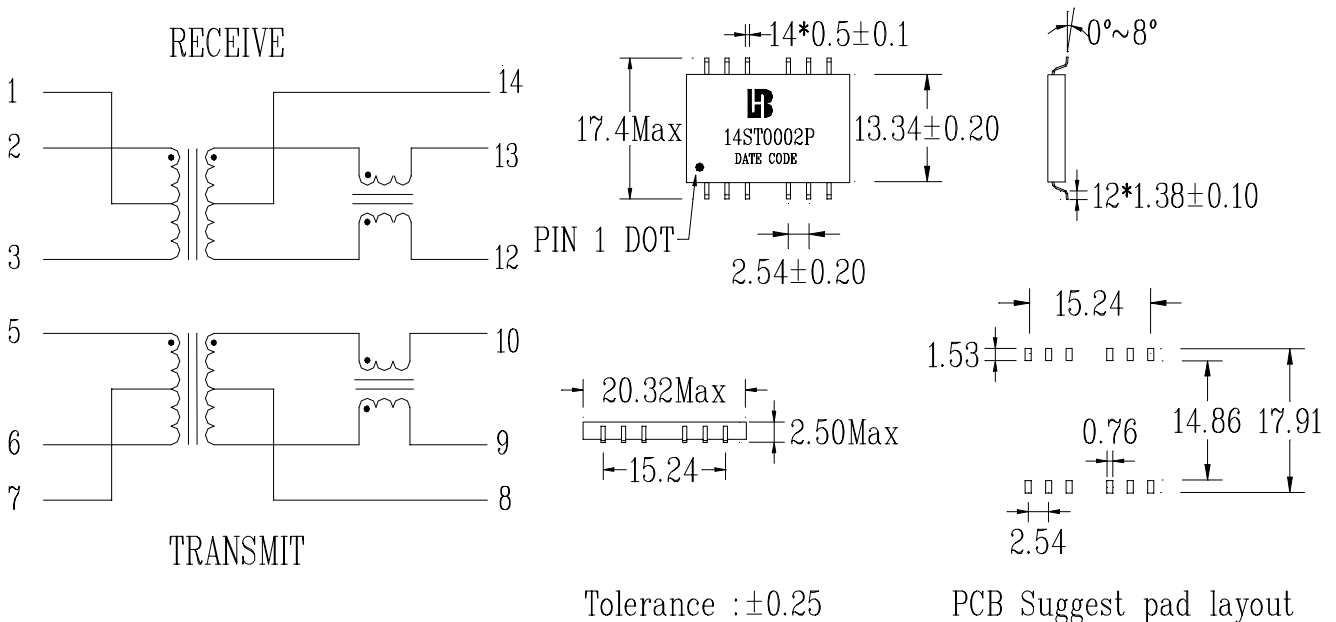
RECEIVE

1
2
3

14
13
12

5
6
7

10
9
8

TRANSMIT

14*0.5±0.1

17.4Max

LB
14ST0002P
DATE CODE

13.34±0.20

PIN 1 DOT

2.54±0.20

0°~8°

12*1.38±0.10

20.32Max

2.50Max

15.24

Tolerance :±0.25

15.24

1.53

0.76

14.86 17.91

2.54

PCB Suggest pad layout